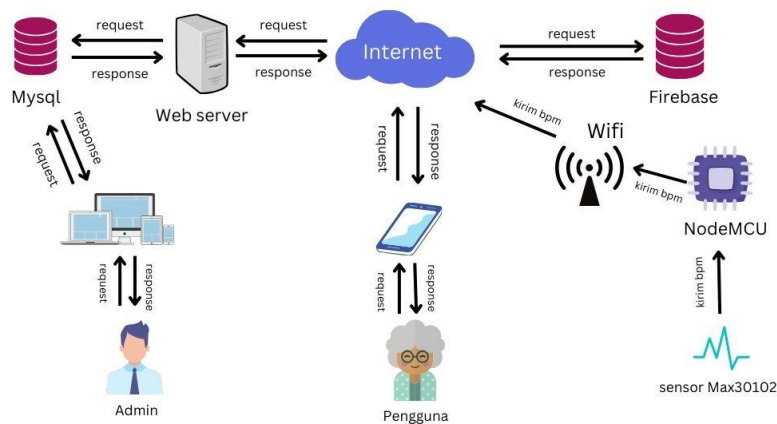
request
response
request
response
Internet
request
response
Mysql
Web server
Firebase
response
request
request
response
kirim bpm
Wifi
kirim bpm
NodeMCU
request
response
request
response
kirim bpm
Admin
Pengguna
sensor Max30102